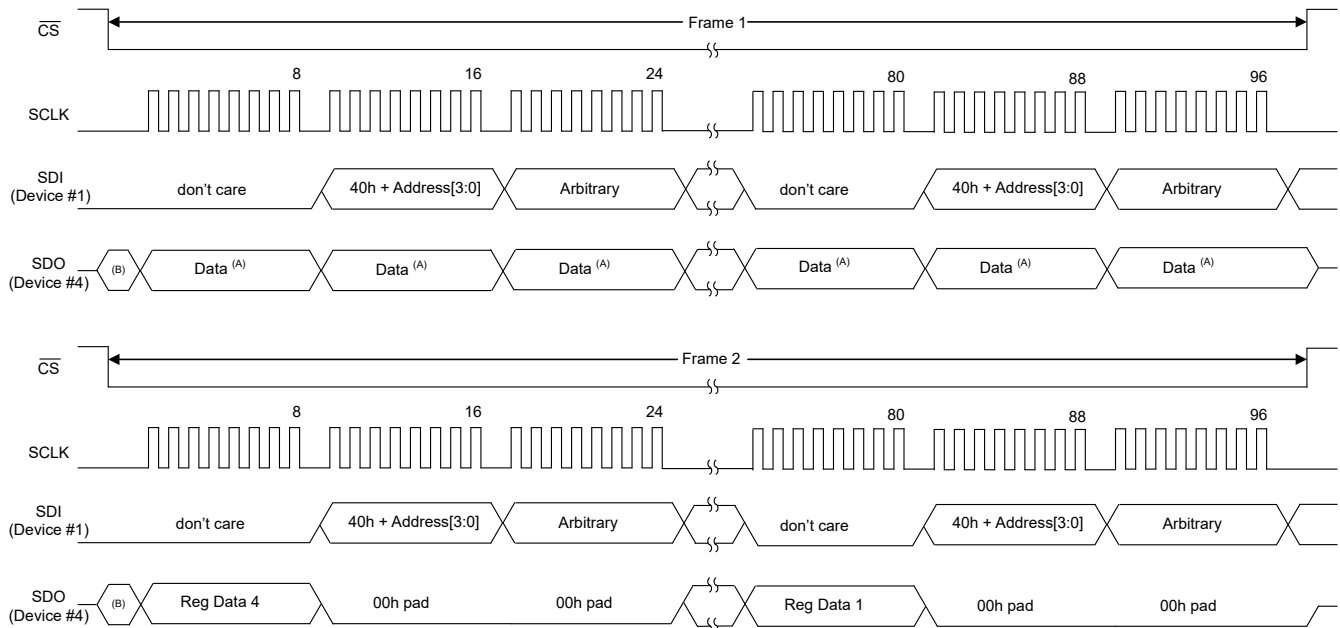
$\overline{CS}$

Frame 1

8 16 24 80 88 96

SCLK

SDI (Device #1)

don't care

40h + Address[3:0]

Arbitrary

don't care

40h + Address[3:0]

Arbitrary

SDO (Device #4)

(B)

Data $^{(A)}$

Data $^{(A)}$

Data $^{(A)}$

Data $^{(A)}$

Data $^{(A)}$

Data $^{(A)}$

$\overline{CS}$

Frame 2

8 16 24 80 88 96

SCLK

SDI (Device #1)

don't care

40h + Address[3:0]

Arbitrary

don't care

40h + Address[3:0]

Arbitrary

SDO (Device #4)

(B)

Reg Data 4

00h pad

00h pad

Reg Data 1

00h pad

00h pad